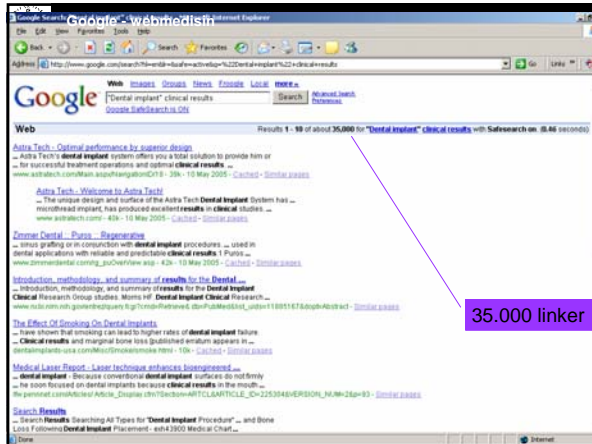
Google Search: "Dental implant" clinical results - Microsoft Internet Explorer

Google - webmedisin

File Edit View Favorites Tools Help

Back Search Favorites

Address http://www.google.com/search?hl=en&lr=&safe=active&q=%22Dental+implant%22+clinical+results

Go Links

Google

Web Images Groups News Froogle Local more »

"Dental implant" clinical results

Search

Advanced Search Preferences

Google SafeSearch is ON

Web

Results 1 - 10 of about 35,000 for "Dental implant" clinical results with Safesearch on. (0.46 seconds)

Astra Tech - Optimal performance by superior design
... Astra Tech's dental implant system offers you a total solution to provide him or ... for successful treatment operations and optimal clinical results ...
www.astratech.com/Main.aspx/NavigationID/18 - 39k - 10 May 2005 - Cached - Similar pages

Astra Tech - Welcome to Astra Tech!
... The unique design and surface of the Astra Tech Dental Implant System has ... microthread implant, has produced excellent results in clinical studies. ...
www.astratech.com/ - 43k - 10 May 2005 - Cached - Similar pages

Zimmer Dental :: Puros :: Regenerative
... sinus grafting or in conjunction with dental implant procedures. ... used in dental applications with reliable and predictable clinical results 1 Puros ...
www.zimmerdental.com/rg_puOverView.asp - 42k - 10 May 2005 - Cached - Similar pages

Introduction, methodology, and summary of results for the Dental ...
... Introduction, methodology, and summary of results for the Dental Implant Clinical Research Group studies. Morris HF. Dental Implant Clinical Research ...
www.ncbi.nlm.nih.gov/entrez/query.fcgi?cmd=Retrieve&db=PubMed&list_uids=11695167&dopt=Abstract - Similar pages

The Effect Of Smoking On Dental Implants
... have shown that smoking can lead to higher rates of dental implant failure. ... Clinical results and marginal bone loss [published erratum appears in ...
dentalimplants-usa.com/Misc/Smoke/smoke.html - 10k - Cached - Similar pages

Medical Laser Report - Laser technique enhances bioengineered ...
... dental implant - Because conventional dental implant surfaces do not firmly ... he soon focused on dental implants because clinical results in the mouth ...
ffe.pennnet.com/Articles/Article_Display.cfm?Section=ARTCL&ARTICLE_ID=225304&VERSION_NUM=2&p=93 - Similar pages

Search Results
... Search Results Searching All Types for "Dental Implant Procedure" ... and Bone Loss Following Dental Implant Placement - esh43900 Medical Chart ...

35.000 linker

Done

Internet